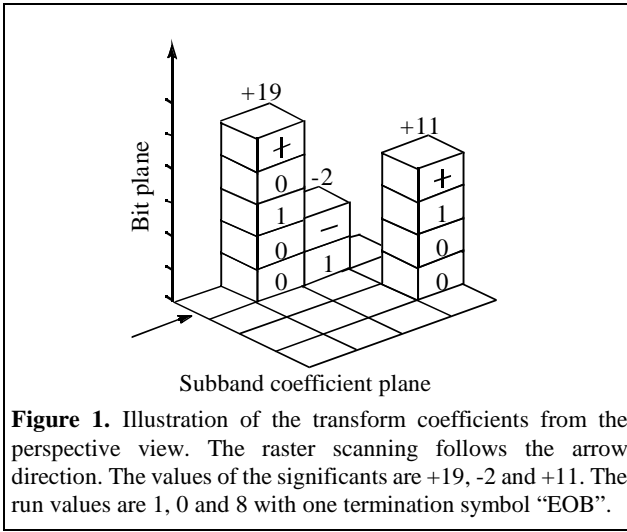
Bit plane

+19

+

0

1

0

0

-2

−

1

+11

+

1

0

0

Subband coefficient plane

**Figure 1.** Illustration of the transform coefficients from the perspective view. The raster scanning follows the arrow direction. The values of the significants are +19, -2 and +11. The run values are 1, 0 and 8 with one termination symbol "EOB".